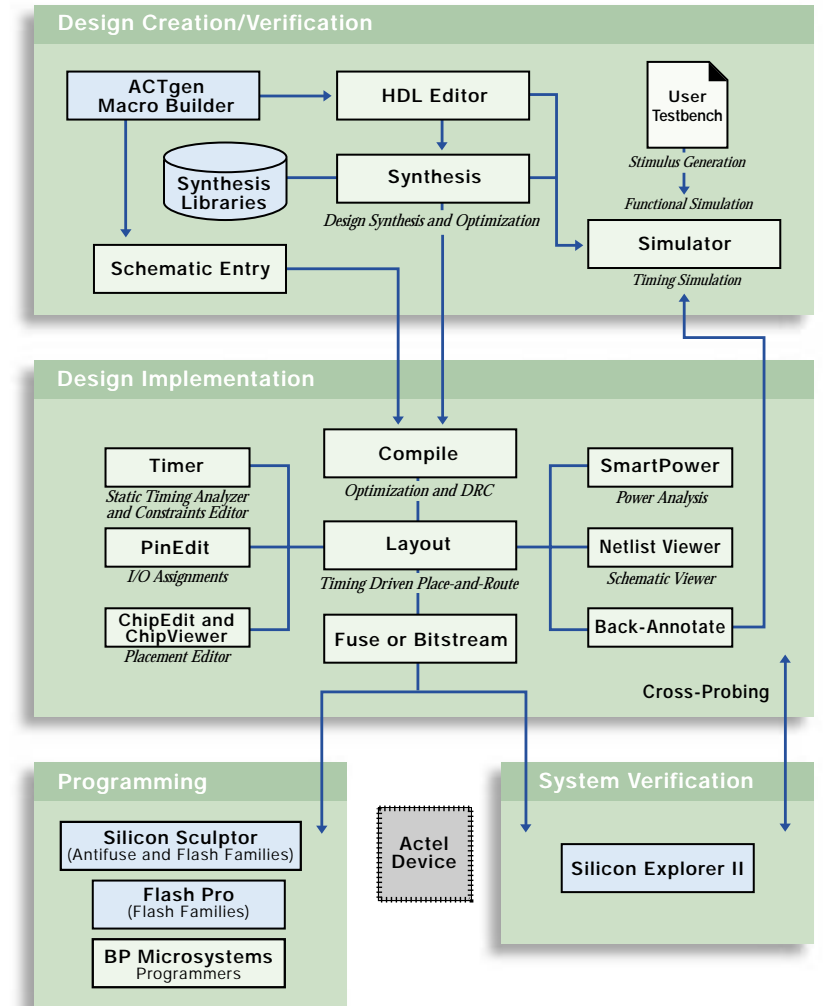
Design Creation/Verification

ACTgen Macro Builder

HDL Editor

User Testbench

Stimulus Generation

Functional Simulation

Synthesis Libraries

Synthesis

Design Synthesis and Optimization

Simulator

Timing Simulation

Schematic Entry

Design Implementation

Timer

Static Timing Analyzer and Constraints Editor

Compile

Optimization and DRC

SmartPower

Power Analysis

PinEdit

I/O Assignments

Layout

Timing Driven Place-and-Route

Netlist Viewer

Schematic Viewer

ChipEdit and ChipViewer

Placement Editor

Fuse or Bitstream

Back-Annotate

Cross-Probing

Programming

Silicon Sculptor
(Antifuse and Flash Families)

Flash Pro
(Flash Families)

BP Microsystems
Programmers

Actel Device

System Verification

Silicon Explorer II